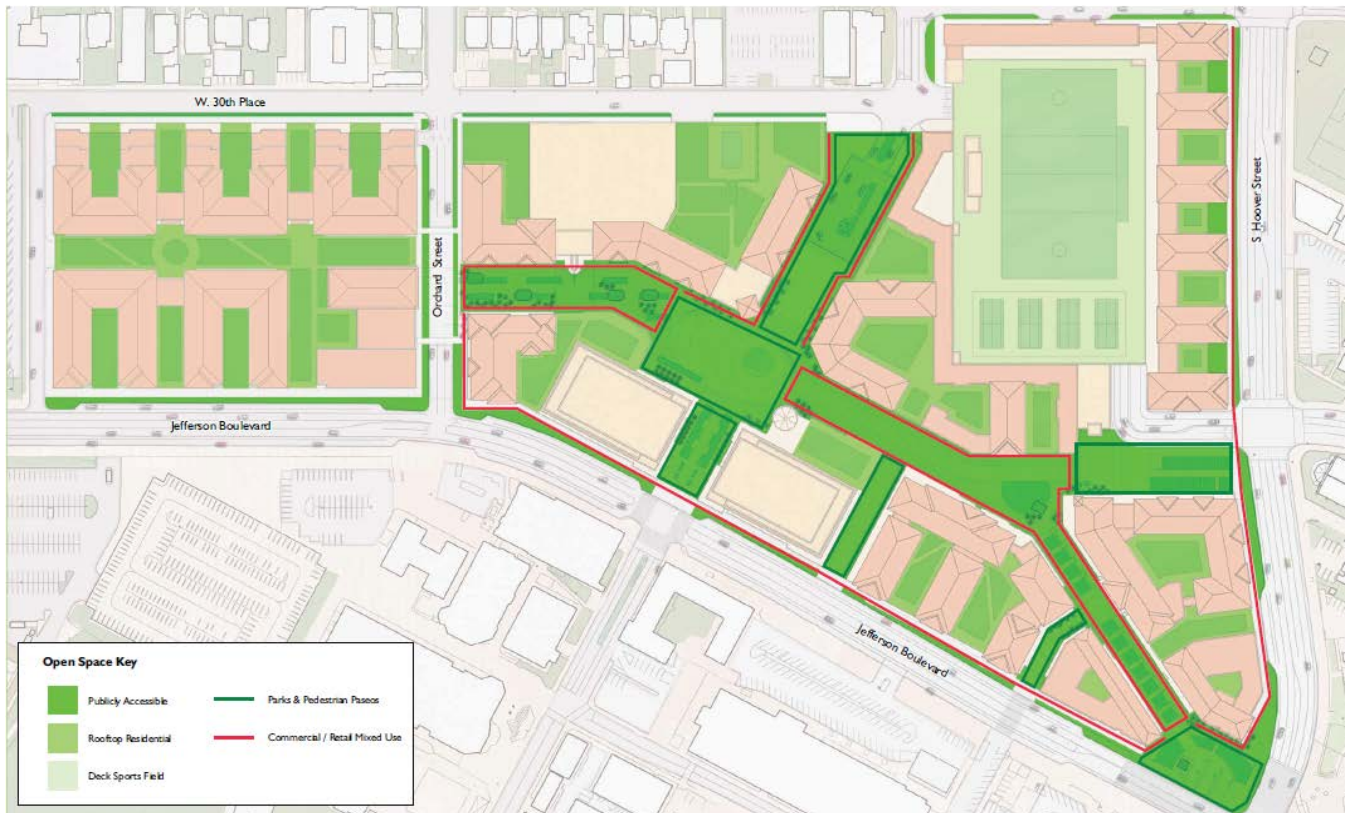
W. 30th Place

Orchard Street

S Hoover Street

Jefferson Boulevard

Jefferson Boulevard

Open Space Key

Publicly Accessible

Rooftop Residential

Deck Sports Field

Parks & Pedestrian Paseos

Commercial / Retail Mixed Use